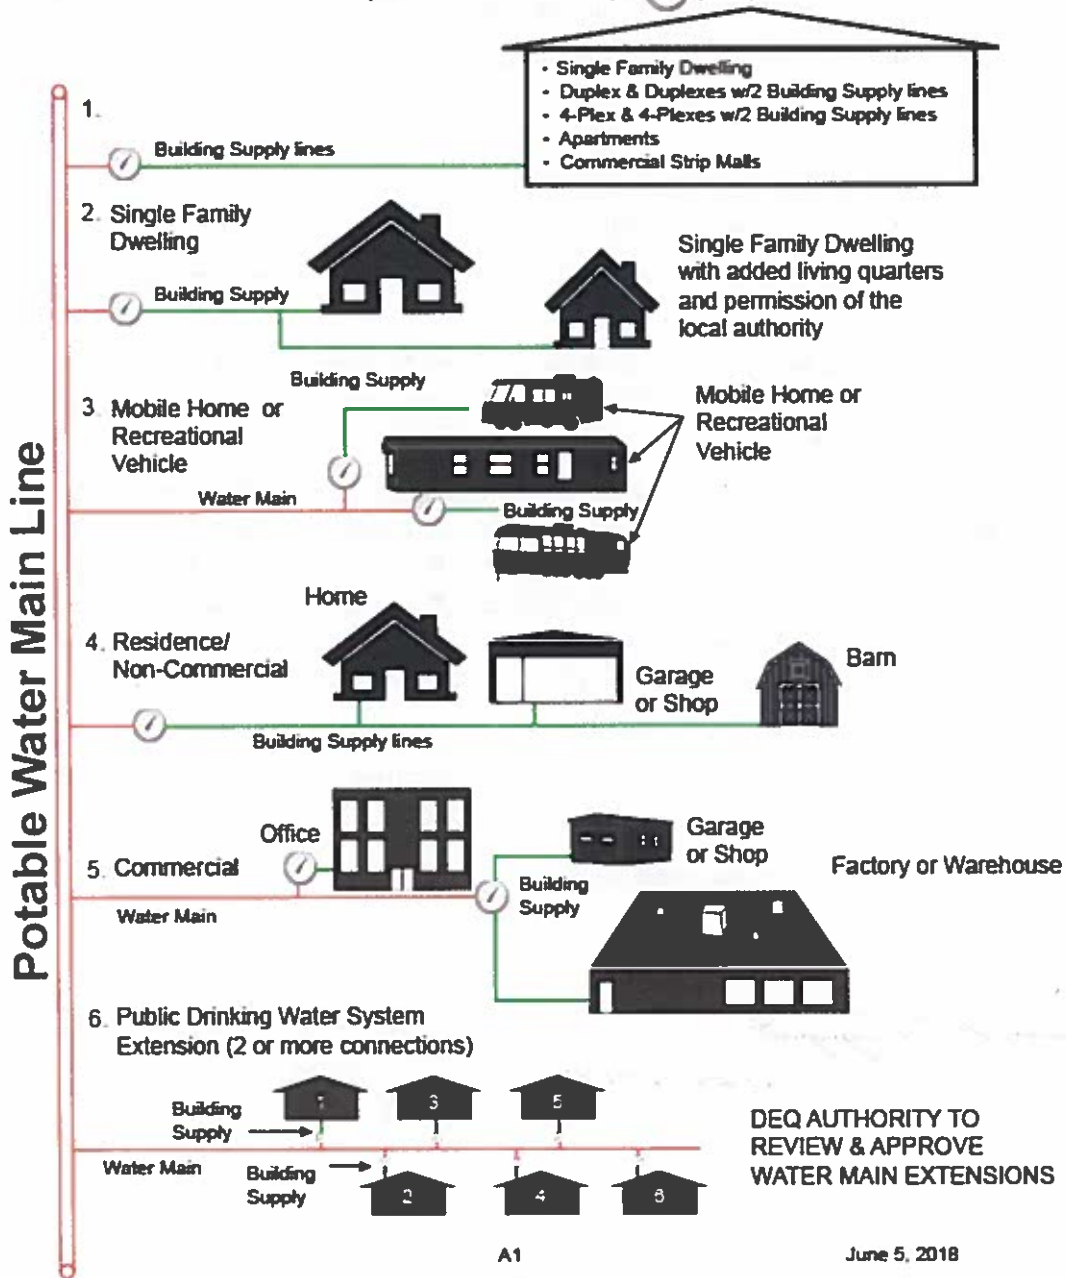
Potable Water Main Line

1.
Building Supply lines
- Single Family Dwelling
- Duplex & Duplexes w/2 Building Supply lines
- 4-Plex & 4-Plexes w/2 Building Supply lines
- Apartments
- Commercial Strip Malls

2. Single Family Dwelling
Building Supply
Single Family Dwelling with added living quarters and permission of the local authority

Building Supply
3. Mobile Home or Recreational Vehicle
Mobile Home or Recreational Vehicle
Water Main
Building Supply

Home
4. Residence/ Non-Commercial
Garage or Shop
Barn
Building Supply lines

Office
5. Commercial
Garage or Shop
Factory or Warehouse
Building Supply
Water Main

6. Public Drinking Water System Extension (2 or more connections)
Building Supply
1
3
5
Water Main
Building Supply
2
4
6
DEQ AUTHORITY TO REVIEW & APPROVE WATER MAIN EXTENSIONS

A1
June 5, 2018